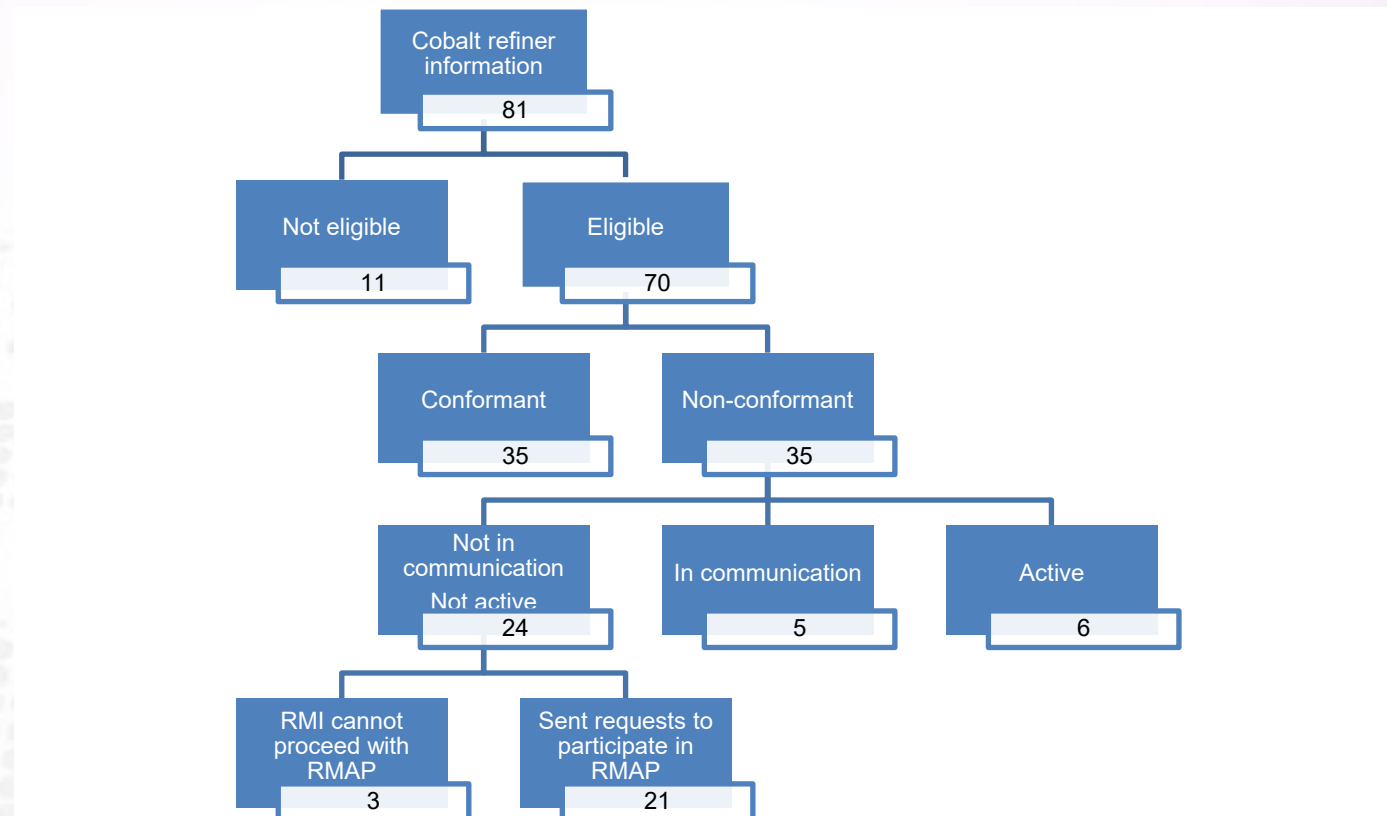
Cobalt refiner information
81

Not eligible
11

Eligible
70

Conformant
35

Non-conformant
35

Not in communication Not active
24

In communication
5

Active
6

RMI cannot proceed with RMAP
3

Sent requests to participate in RMAP
21